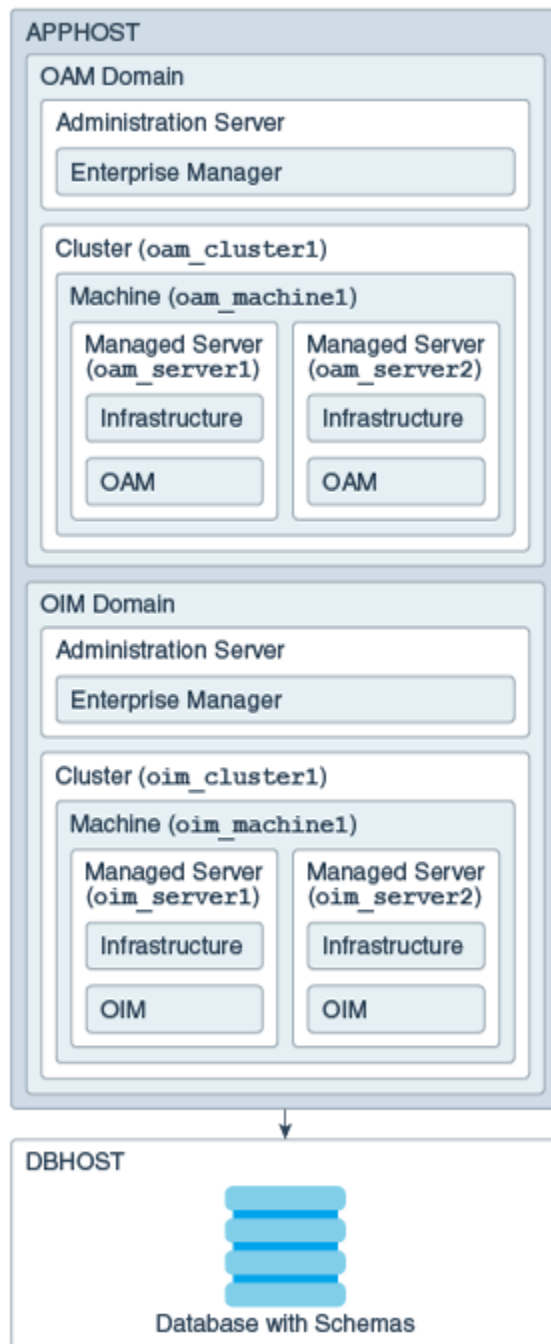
APPHOST

OAM Domain

Administration Server

Enterprise Manager

Cluster (oam_cluster1)

Machine (oam_machine1)

Managed Server (oam_server1)

Infrastructure

OAM

Managed Server (oam_server2)

Infrastructure

OAM

OIM Domain

Administration Server

Enterprise Manager

Cluster (oim_cluster1)

Machine (oim_machine1)

Managed Server (oim_server1)

Infrastructure

OIM

Managed Server (oim_server2)

Infrastructure

OIM

DBHOST

Database with Schemas